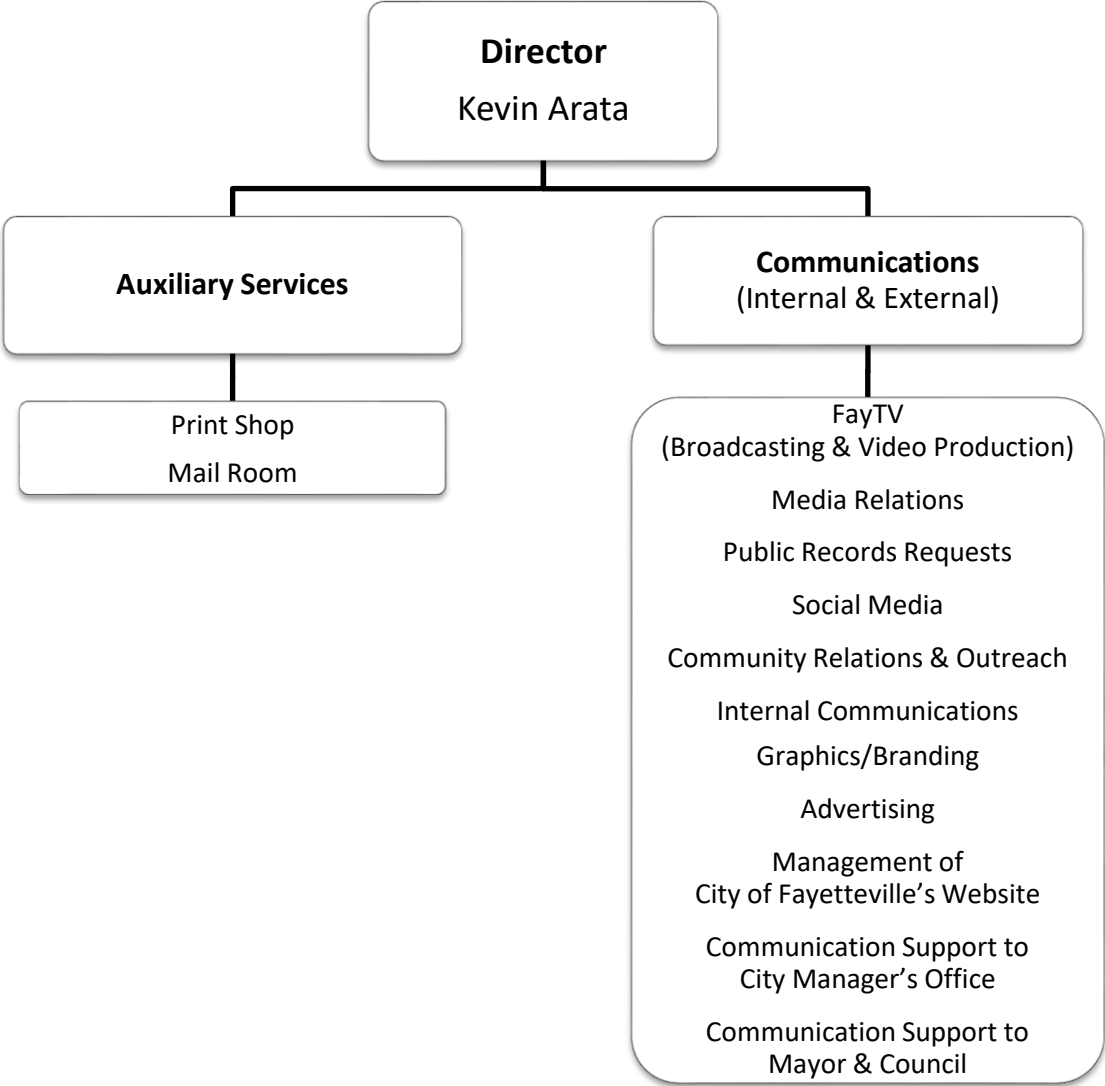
**Director**
Kevin Arata

**Auxiliary Services**

Print Shop
Mail Room

**Communications**
(Internal & External)

FayTV
(Broadcasting & Video Production)

Media Relations

Public Records Requests

Social Media

Community Relations & Outreach

Internal Communications

Graphics/Branding

Advertising

Management of
City of Fayetteville's Website

Communication Support to
City Manager's Office

Communication Support to
Mayor & Council